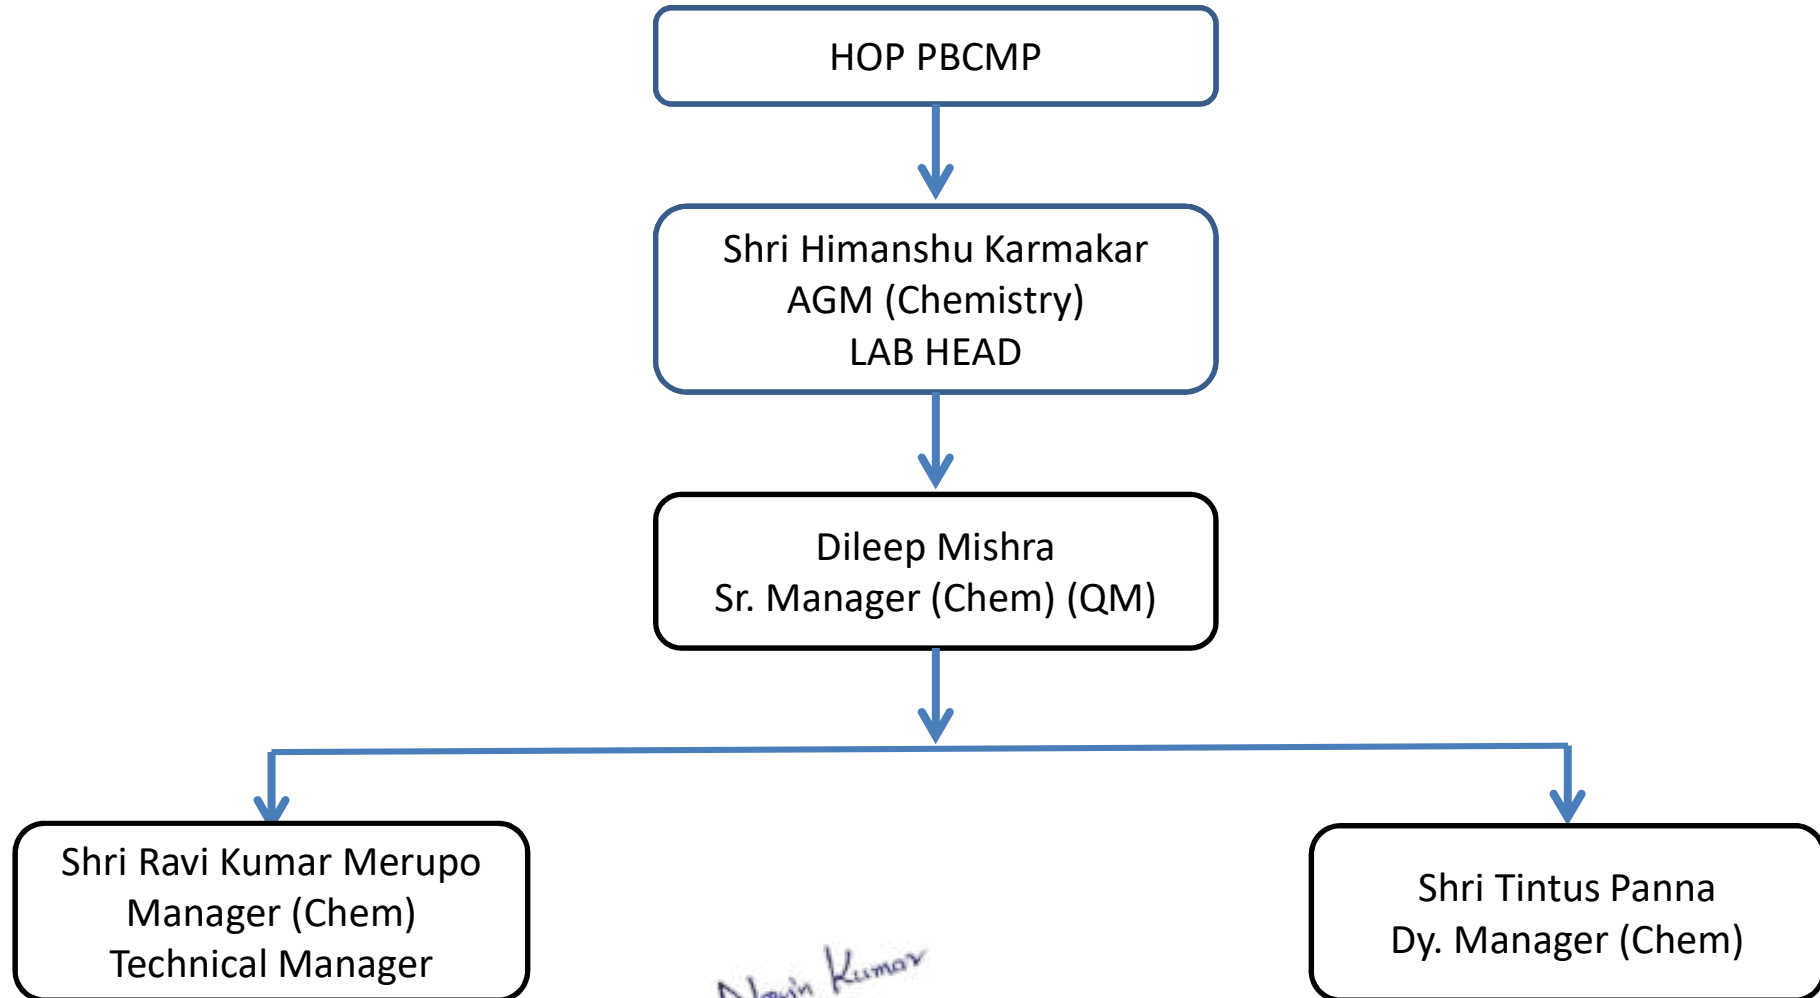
HOP PBCMP

Shri Himanshu Karmakar
AGM (Chemistry)
LAB HEAD

Dileep Mishra
Sr. Manager (Chem) (QM)

Shri Ravi Kumar Merupo
Manager (Chem)
Technical Manager

Navin Kumar

Shri Tintus Panna
Dy. Manager (Chem)